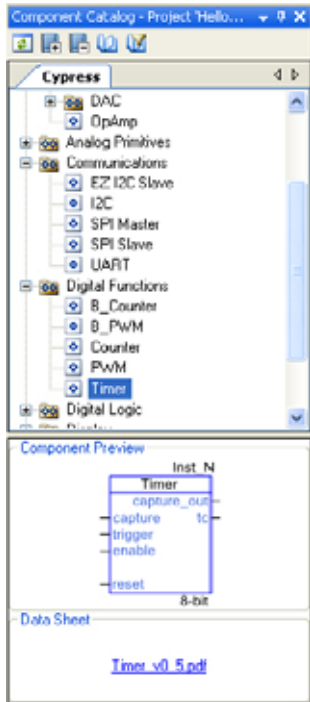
Component Catalog - Project 'Hello...

Cypress

DAC
OpAmp
Analog Primitives
Communications
EZ I2C Slave
I2C
SPI Master
SPI Slave
UART
Digital Functions
B_Counter
B_PWM
Counter
PWM
Timer
Digital Logic

Component Preview

Inst_N
Timer
capture_out
capture
tc
trigger
enable
reset
8-bit

Data Sheet

Timer_v0_5.pdf